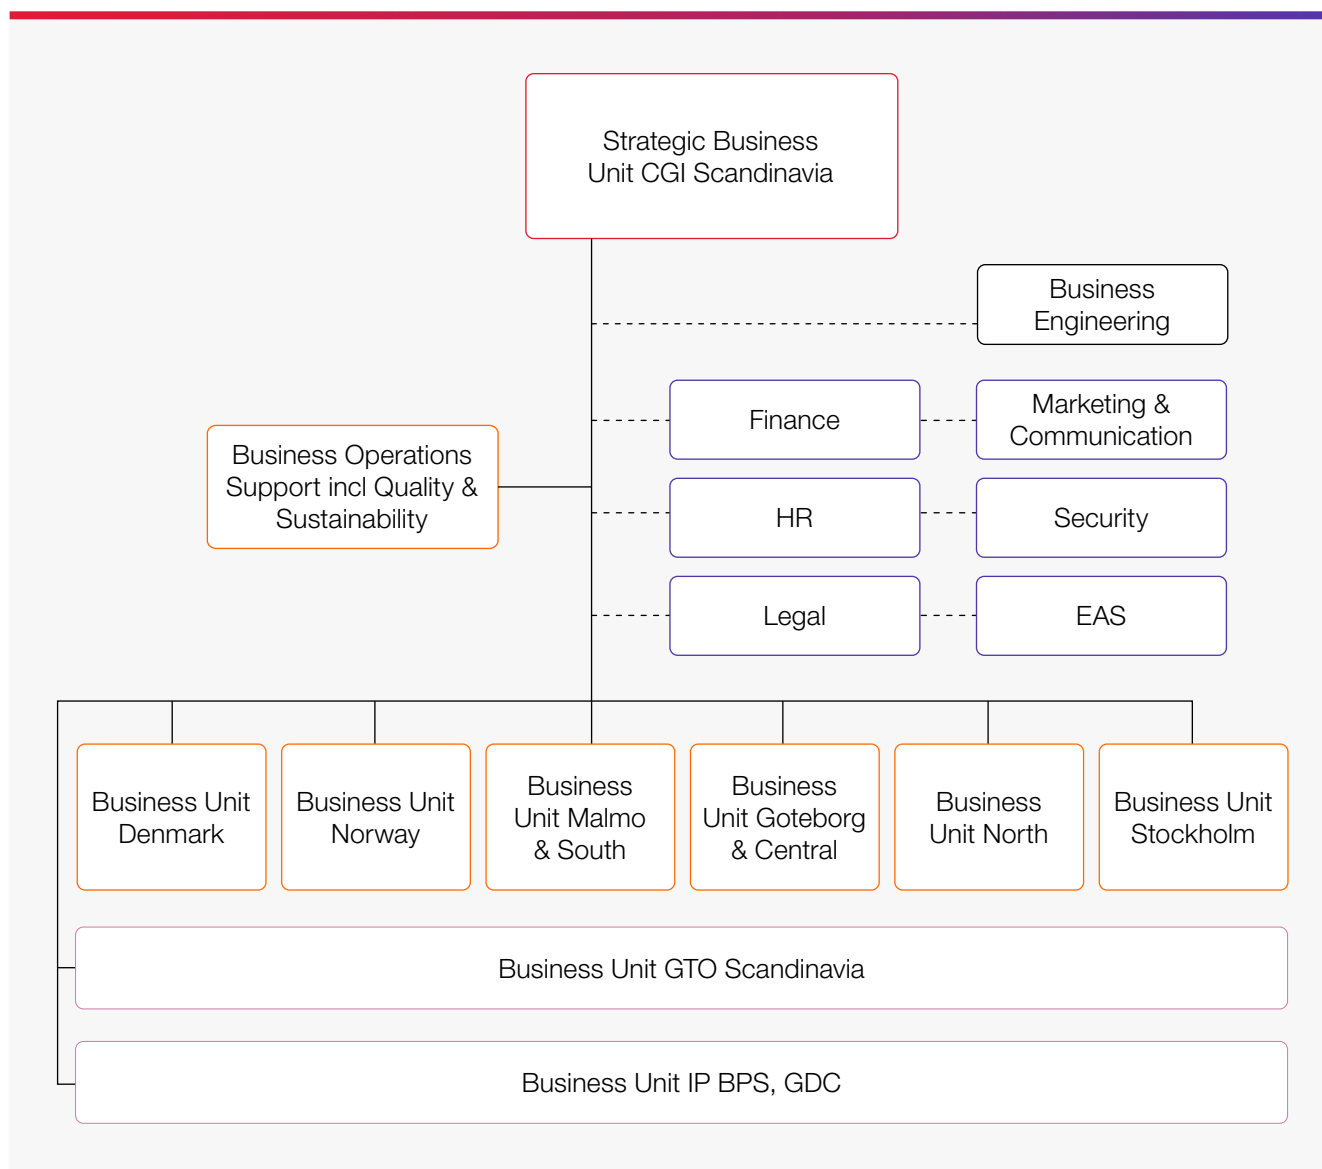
Strategic Business Unit CGI Scandinavia

Business Engineering

Business Operations Support incl Quality & Sustainability

Finance

Marketing & Communication

HR

Security

Legal

EAS

Business Unit Denmark

Business Unit Norway

Business Unit Malmo & South

Business Unit Goteborg & Central

Business Unit North

Business Unit Stockholm

Business Unit GTO Scandinavia

Business Unit IP BPS, GDC